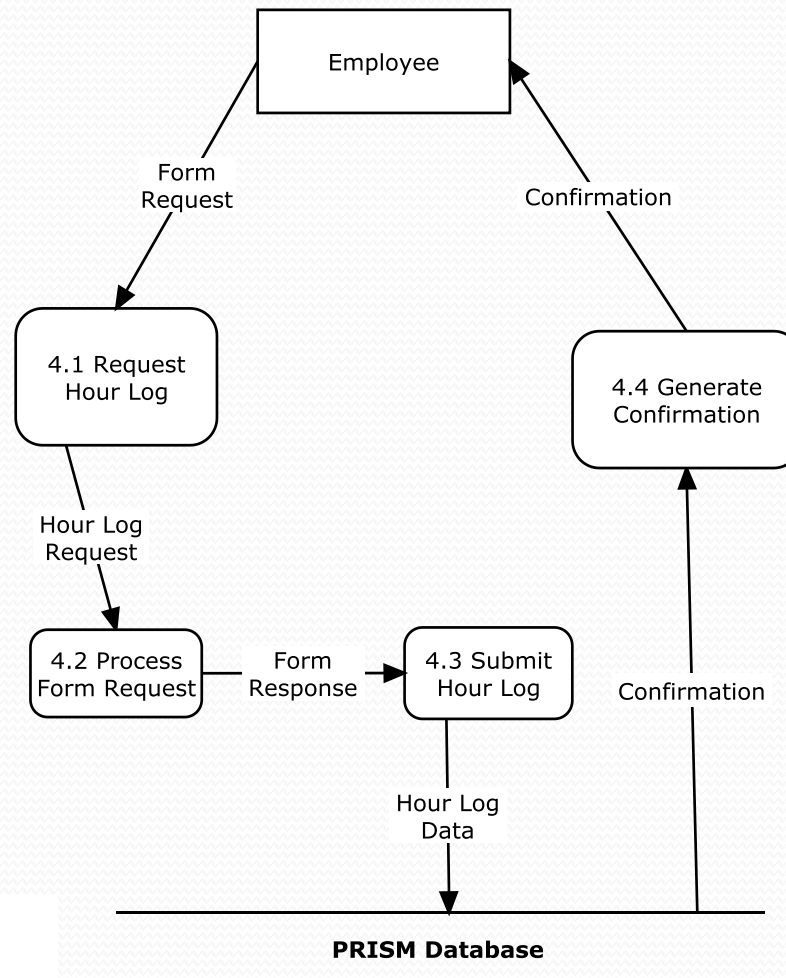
Employee

Form Request

Confirmation

4.1 Request Hour Log

4.4 Generate Confirmation

Hour Log Request

4.2 Process Form Request

Form Response

4.3 Submit Hour Log

Confirmation

Hour Log Data

PRISM Database